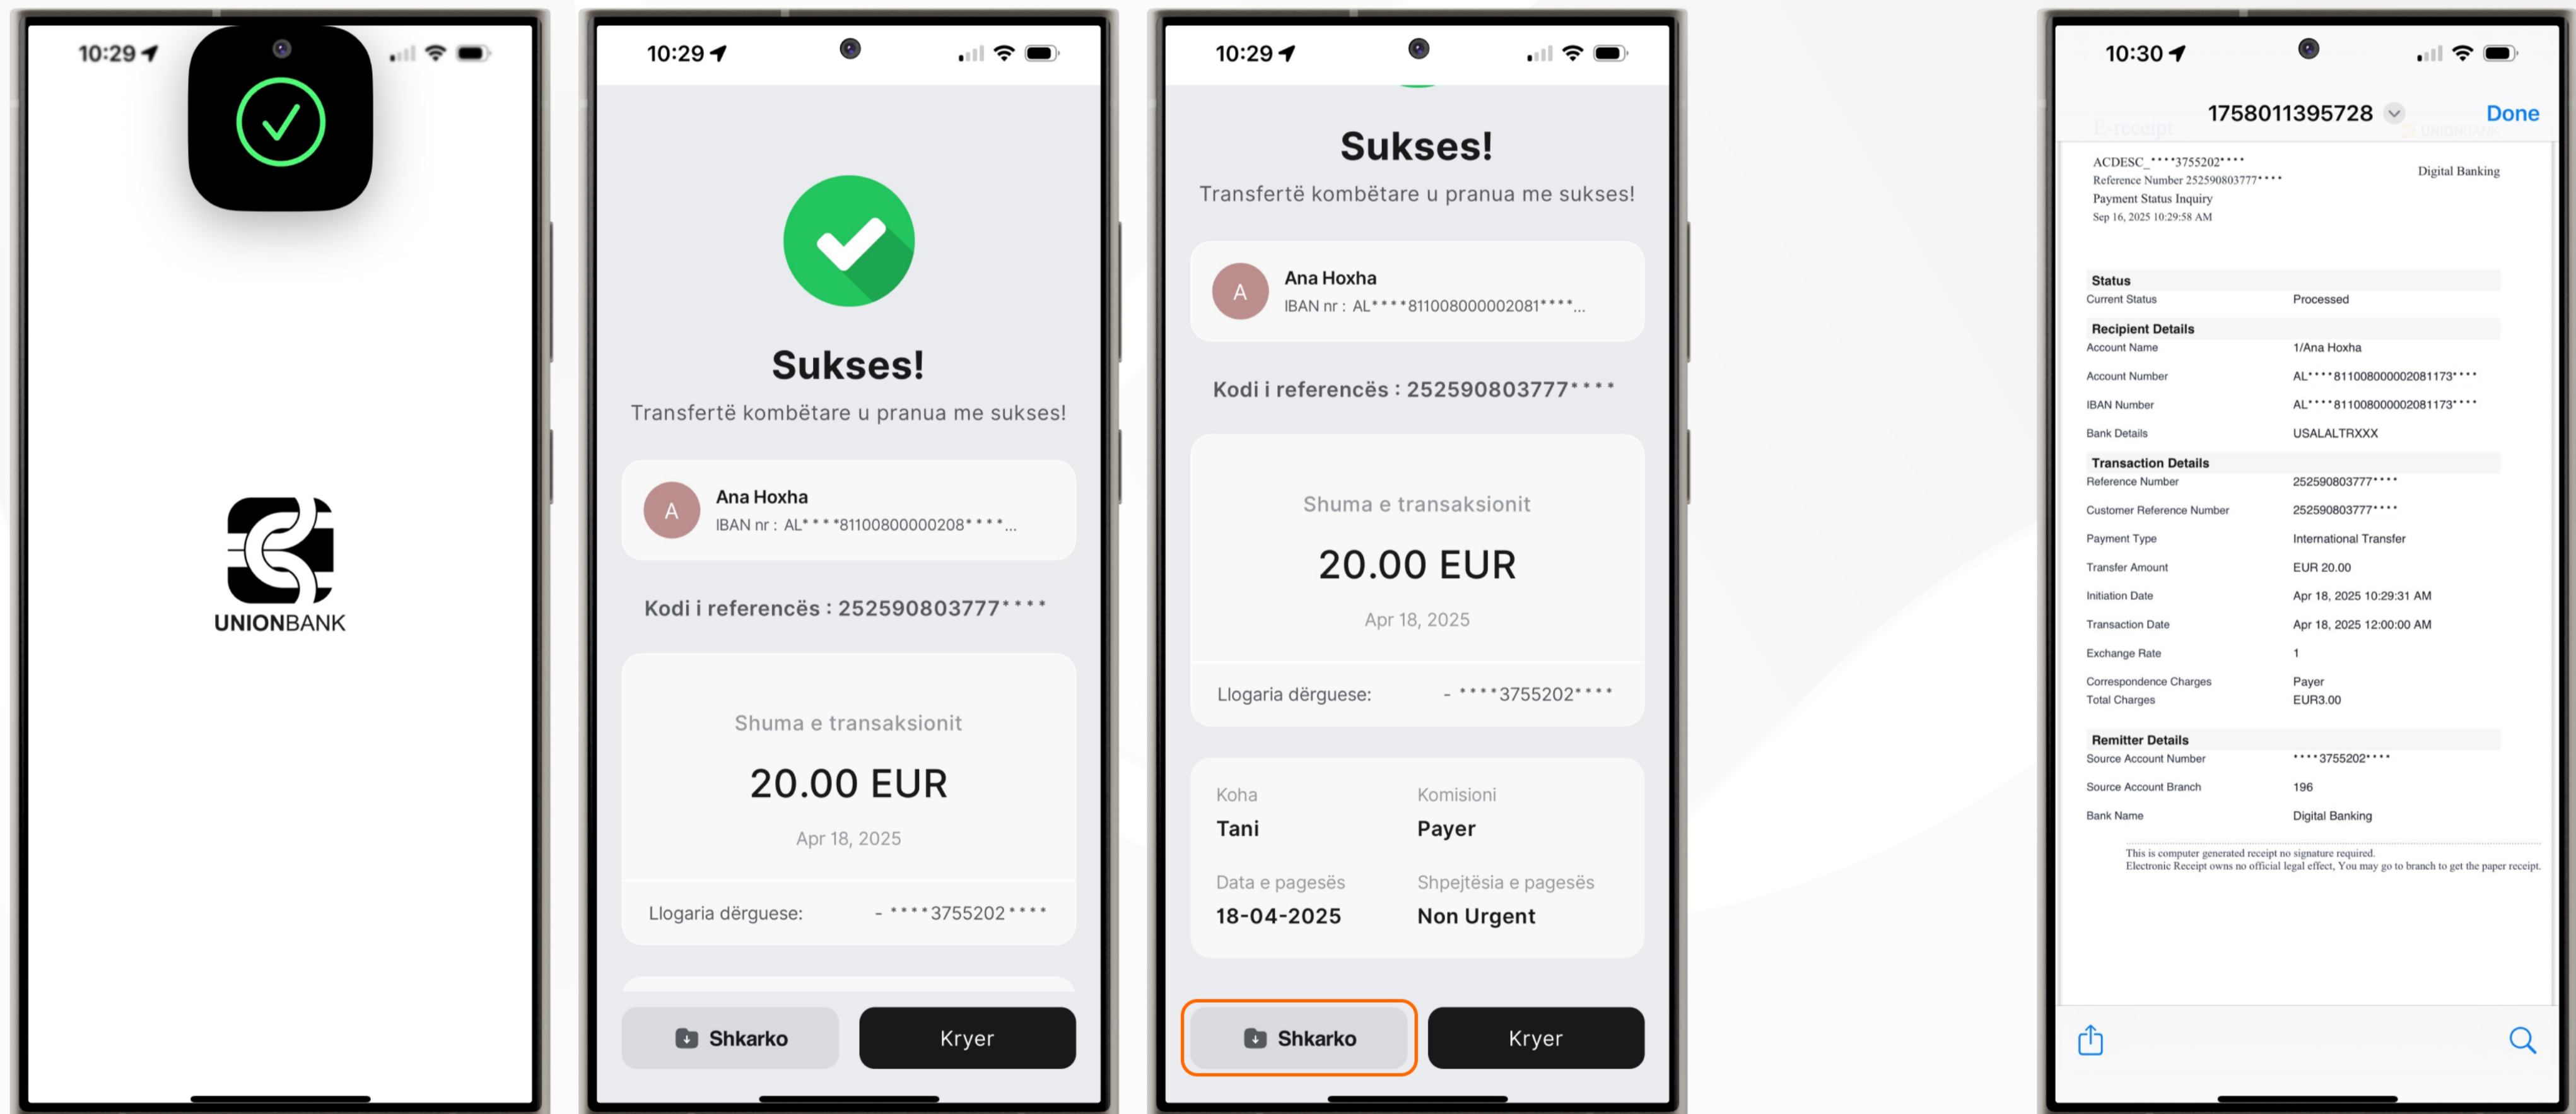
10:29

UNIONBANK

10:29

Sukses!

Transfertë kombëtare u pranua me sukses!

A
Ana Hoxha
IBAN nr : AL****81100800000208****...

Kodi i referencës : 252590803777****

Shuma e transaksionit

20.00 EUR

Apr 18, 2025

Llogaria dërguese: - ****3755202****

Shkarko
Kryer

10:29

Sukses!

Transfertë kombëtare u pranua me sukses!

A
Ana Hoxha
IBAN nr : AL****811008000002081****...

Kodi i referencës : 252590803777****

Shuma e transaksionit

20.00 EUR

Apr 18, 2025

Llogaria dërguese: - ****3755202****

Koha
Tani

Komisioni
Payer

Data e pagesës
18-04-2025

Shpejtësia e pagesës
Non Urgent

Shkarko
Kryer

10:30

1758011395728
Done

ACDESC_****3755202****
Reference Number 252590803777****
Payment Status Inquiry
Sep 16, 2025 10:29:58 AM

Digital Banking

| Status | |
|---|---|
| Current Status | Processed |
| **Recipient Details** | |
| Account Name | 1/Ana Hoxha |
| Account Number | AL****811008000002081173**** |
| IBAN Number | AL****811008000002081173**** |
| Bank Details | USALALTRXXX |
| **Transaction Details** | |
| Reference Number | 252590803777**** |
| Customer Reference Number | 252590803777**** |
| Payment Type | International Transfer |
| Transfer Amount | EUR 20.00 |
| Initiation Date | Apr 18, 2025 10:29:31 AM |
| Transaction Date | Apr 18, 2025 12:00:00 AM |
| Exchange Rate | 1 |
| Correspondence Charges | Payer |
| Total Charges | EUR3.00 |
| **Remitter Details** | |
| Source Account Number | ****3755202**** |
| Source Account Branch | 196 |
| Bank Name | Digital Banking |

This is computer generated receipt no signature required.
Electronic Receipt owns no official legal effect, You may go to branch to get the paper receipt.